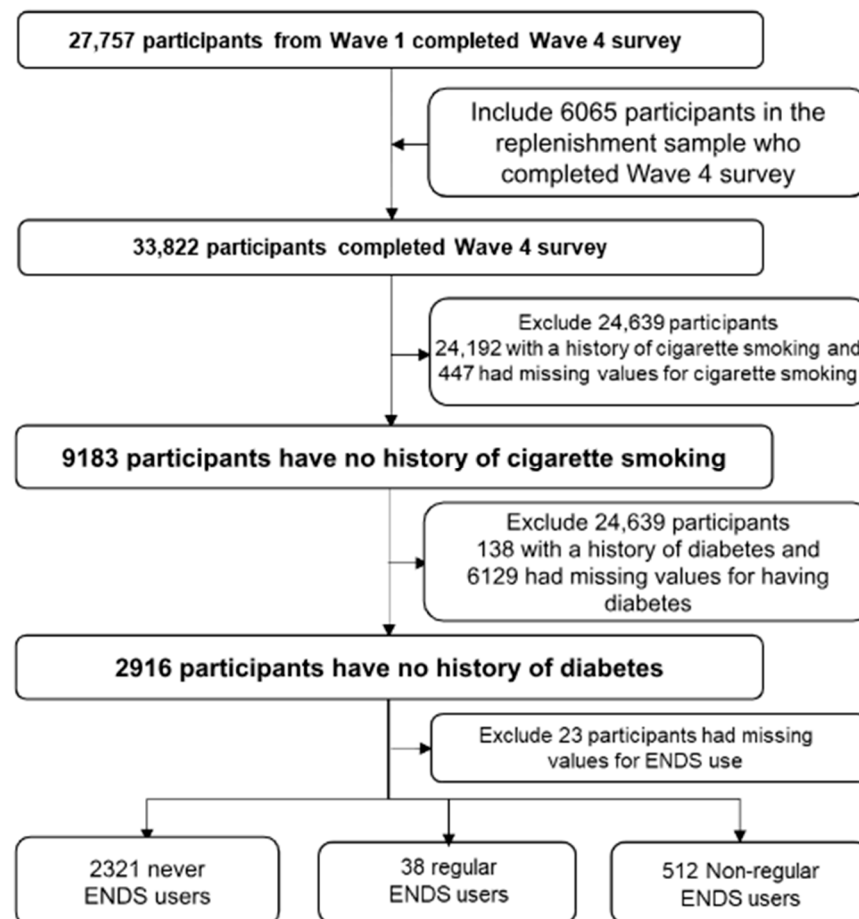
27,757 participants from Wave 1 completed Wave 4 survey

Include 6065 participants in the replenishment sample who completed Wave 4 survey

33,822 participants completed Wave 4 survey

Exclude 24,639 participants
24,192 with a history of cigarette smoking and
447 had missing values for cigarette smoking

9183 participants have no history of cigarette smoking

Exclude 24,639 participants
138 with a history of diabetes and
6129 had missing values for having diabetes

2916 participants have no history of diabetes

Exclude 23 participants had missing values for ENDS use

2321 never ENDS users

38 regular ENDS users

512 Non-regular ENDS users